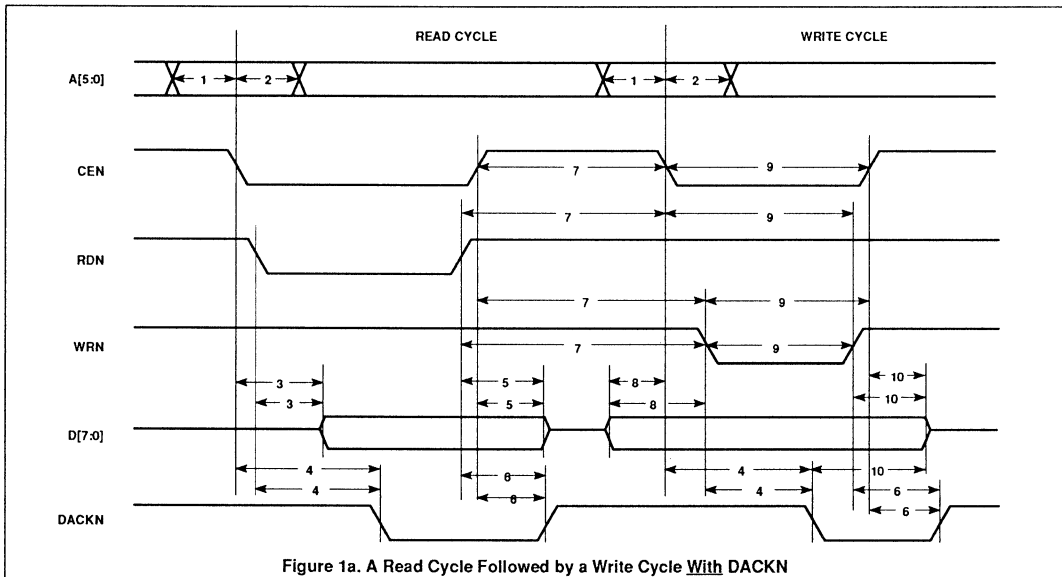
READ CYCLE

WRITE CYCLE

A[5:0]

1

2

1

2

CEN

7

9

7

9

RDN

7

9

WRN

7

9

3

3

5

5

8

8

10

10

D[7:0]

4

4

6

6

4

4

10

6

6

DACKN

Figure 1a. A Read Cycle Followed by a Write Cycle With DACKN